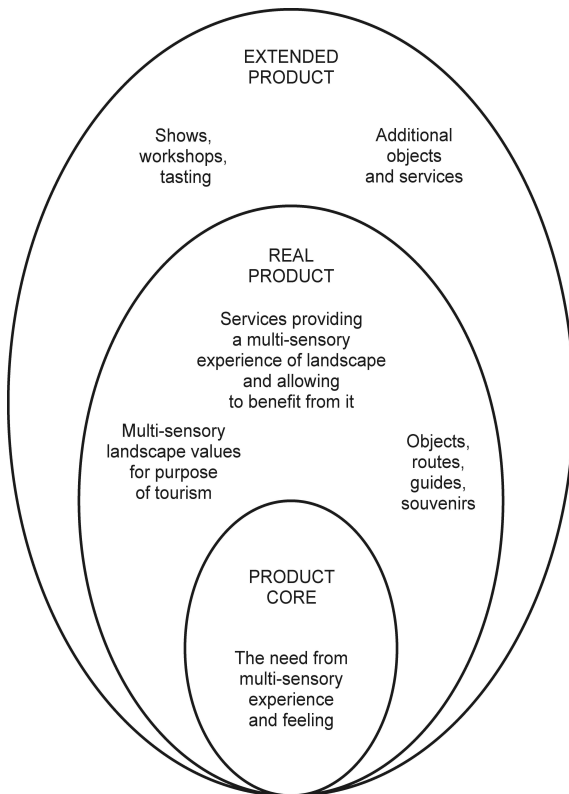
EXTENDED PRODUCT

Shows, workshops, tasting

Additional objects and services

REAL PRODUCT

Services providing a multi-sensory experience of landscape and allowing to benefit from it

Multi-sensory landscape values for purpose of tourism

Objects, routes, guides, souvenirs

PRODUCT CORE

The need from multi-sensory experience and feeling